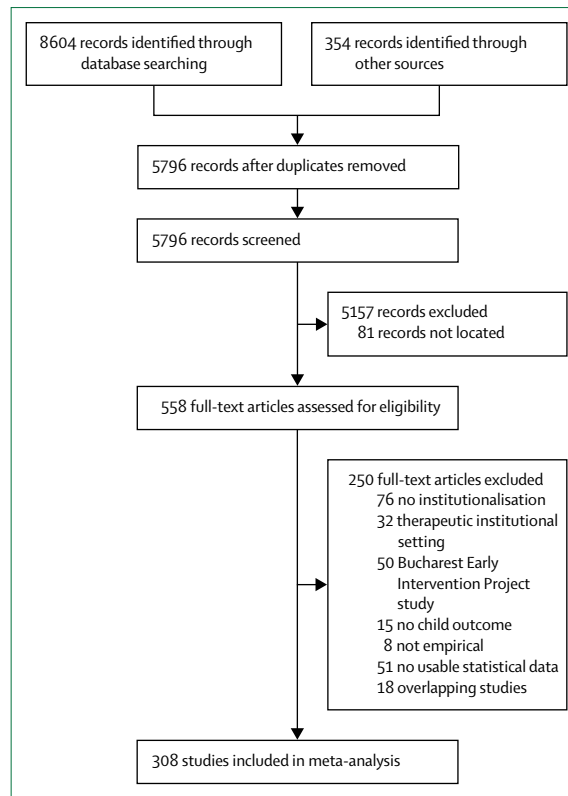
8604 records identified through database searching

354 records identified through other sources

5796 records after duplicates removed

5796 records screened

5157 records excluded
81 records not located

558 full-text articles assessed for eligibility

250 full-text articles excluded
76 no institutionalisation
32 therapeutic institutional setting
50 Bucharest Early Intervention Project study
15 no child outcome
8 not empirical
51 no usable statistical data
18 overlapping studies

308 studies included in meta-analysis